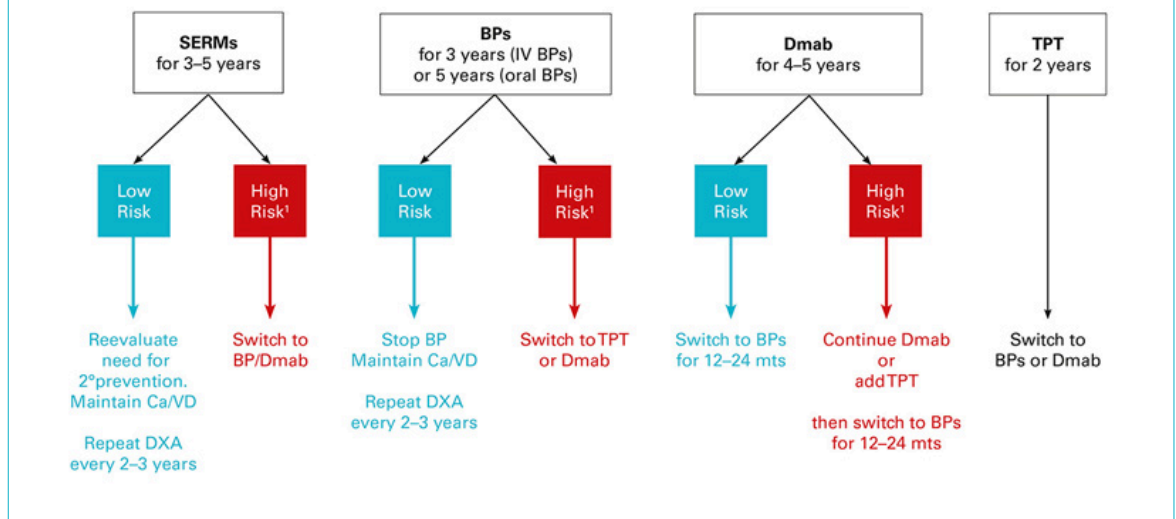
SERMs
for 3–5 years

Low Risk

Reevaluate need for 2°prevention. Maintain Ca/VD

Repeat DXA every 2–3 years

High Risk$^1$

Switch to BP/Dmab

BPs
for 3 years (IV BPs) or 5 years (oral BPs)

Low Risk

Stop BP Maintain Ca/VD

Repeat DXA every 2–3 years

High Risk$^1$

Switch to TPT or Dmab

Dmab
for 4–5 years

Low Risk

Switch to BPs for 12–24 mts

High Risk$^1$

Continue Dmab or add TPT

then switch to BPs for 12–24 mts

TPT
for 2 years

Switch to BPs or Dmab